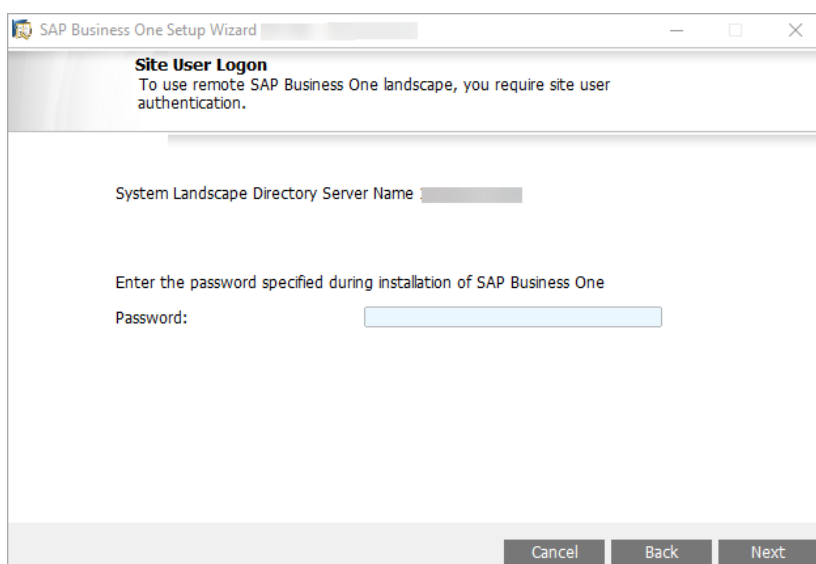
SAP Business One Setup Wizard

Site User Logon
To use remote SAP Business One landscape, you require site user authentication.

System Landscape Directory Server Name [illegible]

Enter the password specified during installation of SAP Business One

Password:

Cancel Back Next